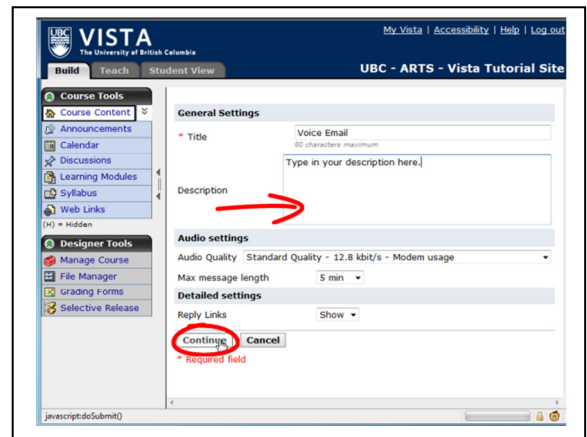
UBC VISTA
The University of British Columbia

My Vista | Accessibility | Help | Log out

Build Teach Student View

UBC - ARTS - Vista Tutorial Site

Course Tools
Course Content
Announcements
Calendar
Discussions
Learning Modules
Syllabus
Web Links
(H) = Hidden

Designer Tools
Manage Course
File Manager
Grading Forms
Selective Release

General Settings
* Title Voice Email
80 characters maximum
Description Type in your description here.

Audio settings
Audio Quality Standard Quality - 12.8 kbit/s - Modem usage
Max message length 5 min

Detailed settings
Reply Links Show

Continue Cancel
* Required field

javascript:doSubmit()